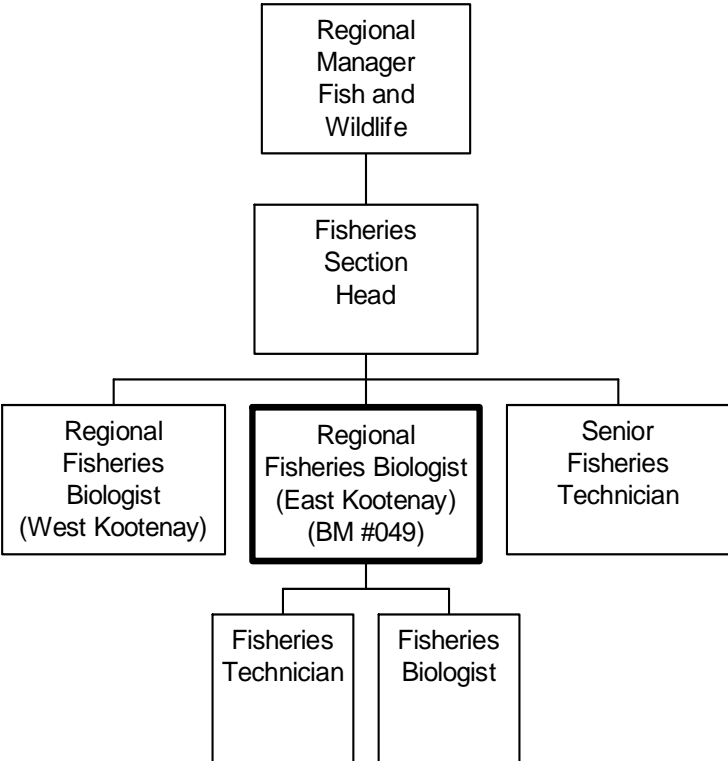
Regional Manager Fish and Wildlife

Fisheries Section Head

Regional Fisheries Biologist (West Kootenay)

Regional Fisheries Biologist (East Kootenay) (BM #049)

Senior Fisheries Technician

Fisheries Technician

Fisheries Biologist